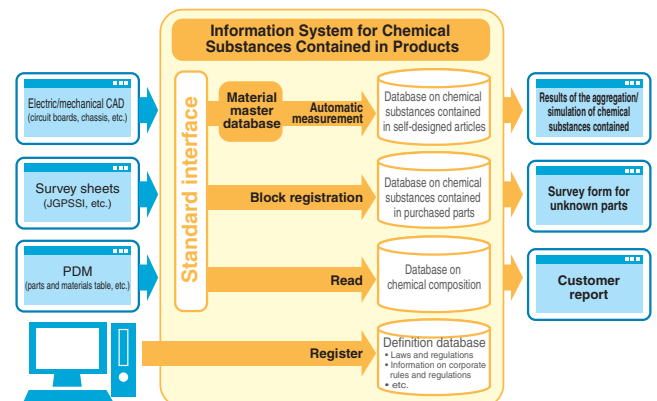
Information System for Chemical Substances Contained in Products

Electric/mechanical CAD (circuit boards, chassis, etc.)

Survey sheets (JGPSSI, etc.)

PDM (parts and materials table, etc.)

Standard interface

Material master database

Automatic measurement

Block registration

Read

Register

Database on chemical substances contained in self-designed articles

Database on chemical substances contained in purchased parts

Database on chemical composition

Definition database
• Laws and regulations
• Information on corporate rules and regulations
• etc.

Results of the aggregation/ simulation of chemical substances contained

Survey form for unknown parts

Customer report